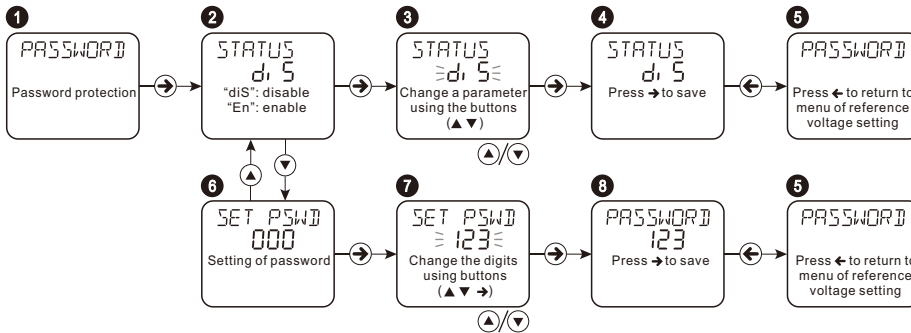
1
PASSWORD
Password protection

2
STATUS
di S
"diS": disable
"En": enable

3
STATUS
di S
Change a parameter using the buttons (▲▼)

4
STATUS
di S
Press → to save

5
PASSWORD
Press ← to return to menu of reference voltage setting

6
SET PSWD
000
Setting of password

7
SET PSWD
123
Change the digits using buttons (▲▼→)

8
PASSWORD
123
Press → to save

5
PASSWORD
Press ← to return to menu of reference voltage setting